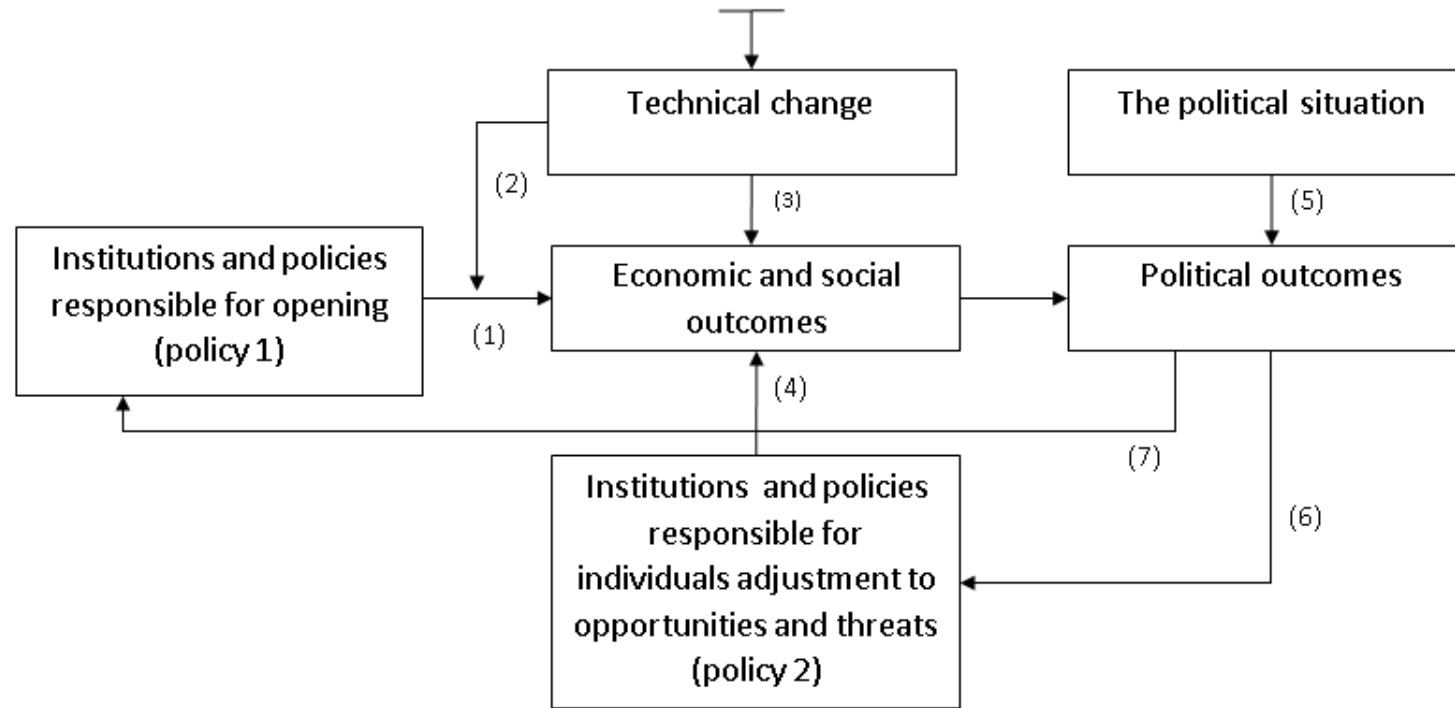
Technical change

The political situation

(2)

(3)

(5)

Institutions and policies responsible for opening (policy 1)

(1)

Economic and social outcomes

Political outcomes

(4)

(7)

(6)

Institutions and policies responsible for individuals adjustment to opportunities and threats (policy 2)